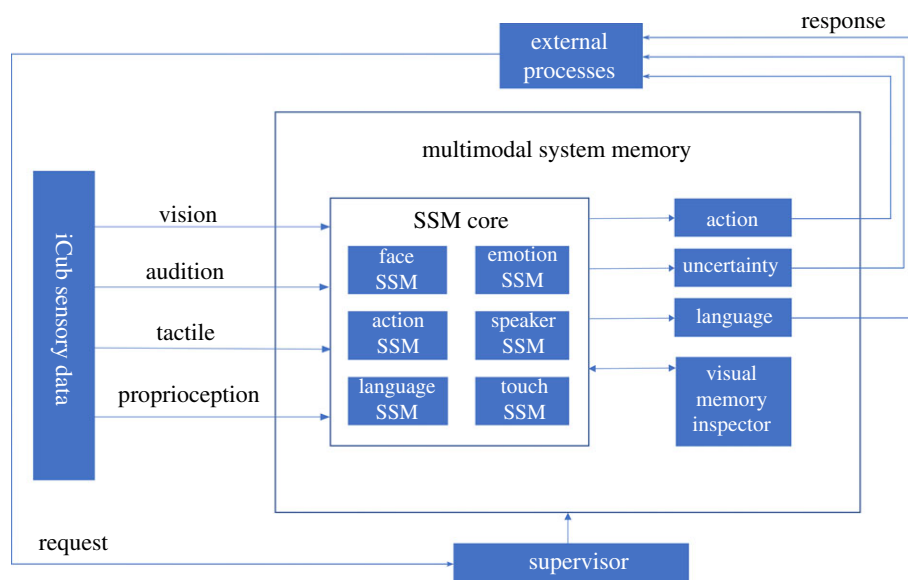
response

external processes

multimodal system memory

iCub sensory data

vision

audition

tactile

proprioception

SSM core

face SSM

emotion SSM

action SSM

speaker SSM

language SSM

touch SSM

action

uncertainty

language

visual memory inspector

request

supervisor